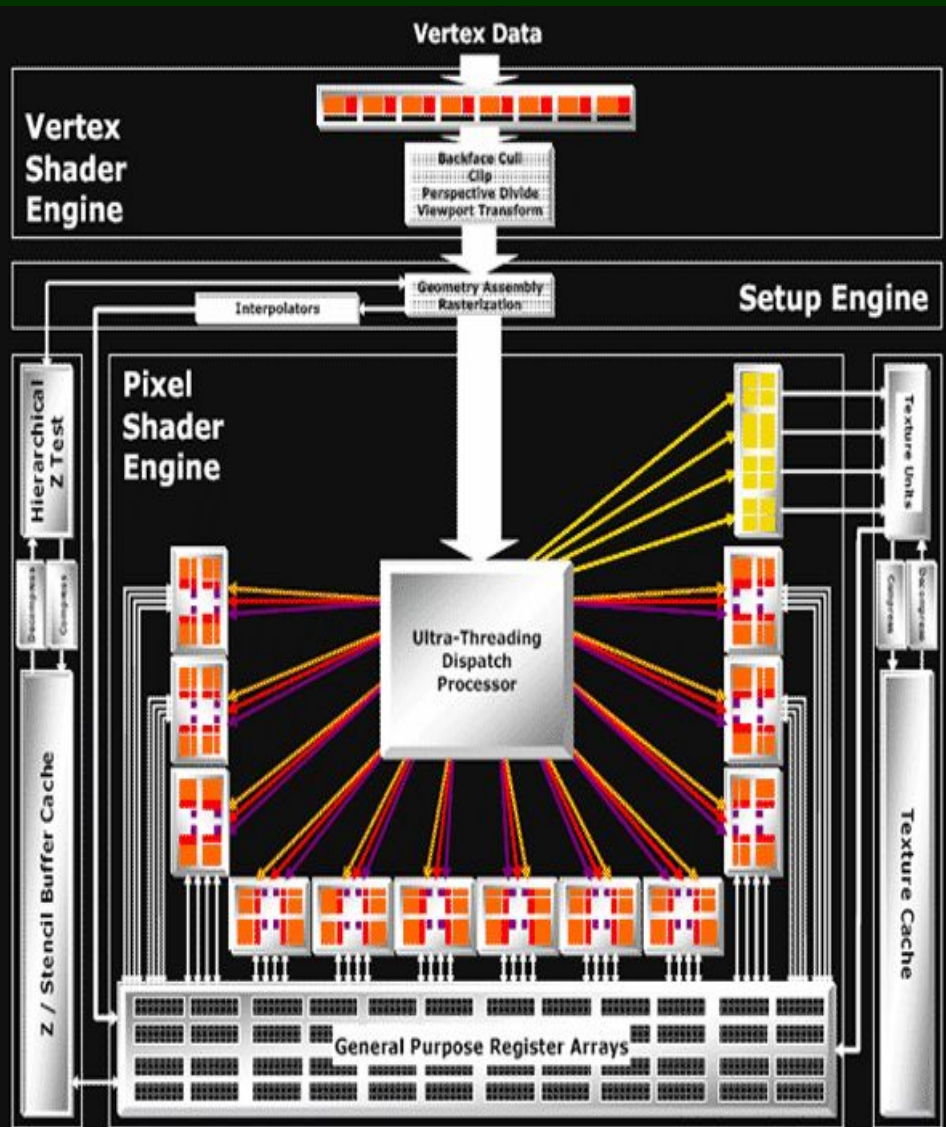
Vertex Data

Vertex Shader Engine

Backface Cull
Clip
Perspective Divide
Viewport Transform

Geometry Assembly
Rasterization

Interpolators

Setup Engine

Hierarchical Z Test

Pixel Shader Engine

Texture Units

Decompress
Compress

Compress
Decompress

Ultra-Threading Dispatch Processor

Z / Stencil Buffer Cache

Texture Cache

General Purpose Register Arrays